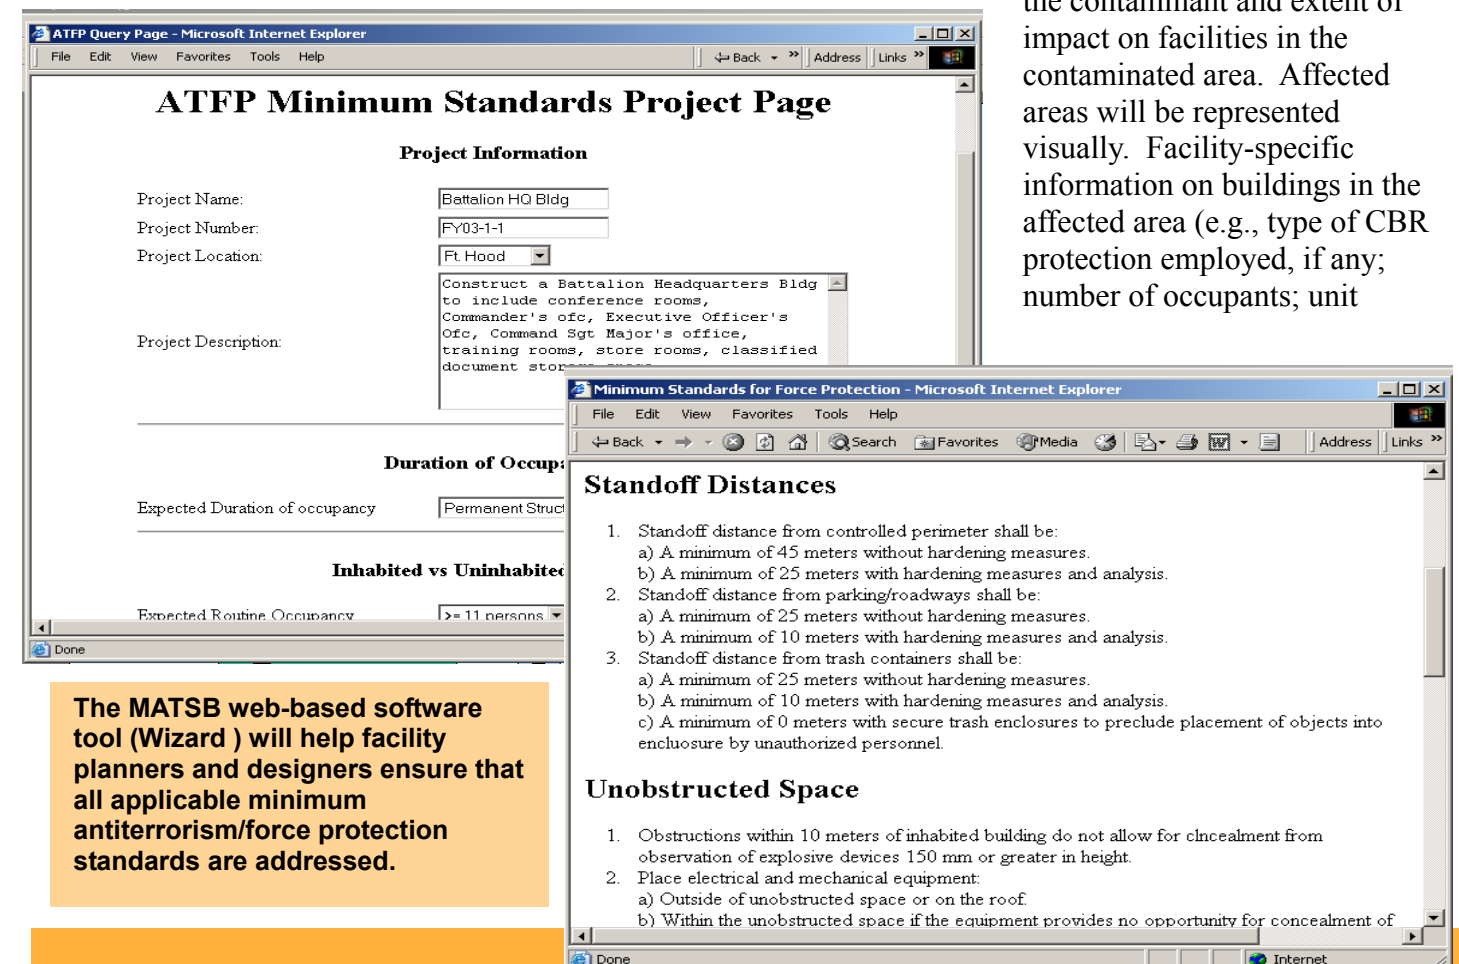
ATFP Query Page - Microsoft Internet Explorer

File Edit View Favorites Tools Help

Back Address Links

ATFP Minimum Standards Project Page

Project Information

Project Name: Battalion HQ Bldg

Project Number: FY03-1-1

Project Location: Ft. Hood

Project Description: Construct a Battalion Headquarters Bldg to include conference rooms, Commander's ofc, Executive Officer's Ofc, Command Sgt Major's office, training rooms, store rooms, classified document stor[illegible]

Duration of Occup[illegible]

Expected Duration of occupancy Permanent Struc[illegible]

Inhabited vs Uninhabite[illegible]

Expected Routine Occupancy >= 11 persons

Done

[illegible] the contaminant and extent of impact on facilities in the contaminated area. Affected areas will be represented visually. Facility-specific information on buildings in the affected area (e.g., type of CBR protection employed, if any; number of occupants; unit

Minimum Standards for Force Protection - Microsoft Internet Explorer

File Edit View Favorites Tools Help

Back Search Favorites Media Address Links

Standoff Distances

1. Standoff distance from controlled perimeter shall be:
a) A minimum of 45 meters without hardening measures.
b) A minimum of 25 meters with hardening measures and analysis.
2. Standoff distance from parking/roadways shall be:
a) A minimum of 25 meters without hardening measures.
b) A minimum of 10 meters with hardening measures and analysis.
3. Standoff distance from trash containers shall be:
a) A minimum of 25 meters without hardening measures.
b) A minimum of 10 meters with hardening measures and analysis.
c) A minimum of 0 meters with secure trash enclosures to preclude placement of objects into encluosure by unauthorized personnel.

Unobstructed Space

1. Obstructions within 10 meters of inhabited building do not allow for clncealment from observation of explosive devices 150 mm or greater in height.
2. Place electrical and mechanical equipment:
a) Outside of unobstructed space or on the roof.
b) Within the unobstructed space if the equipment provides no opportunity for concealment of

Done Internet

The MATSB web-based software tool (Wizard ) will help facility planners and designers ensure that all applicable minimum antiterrorism/force protection standards are addressed.